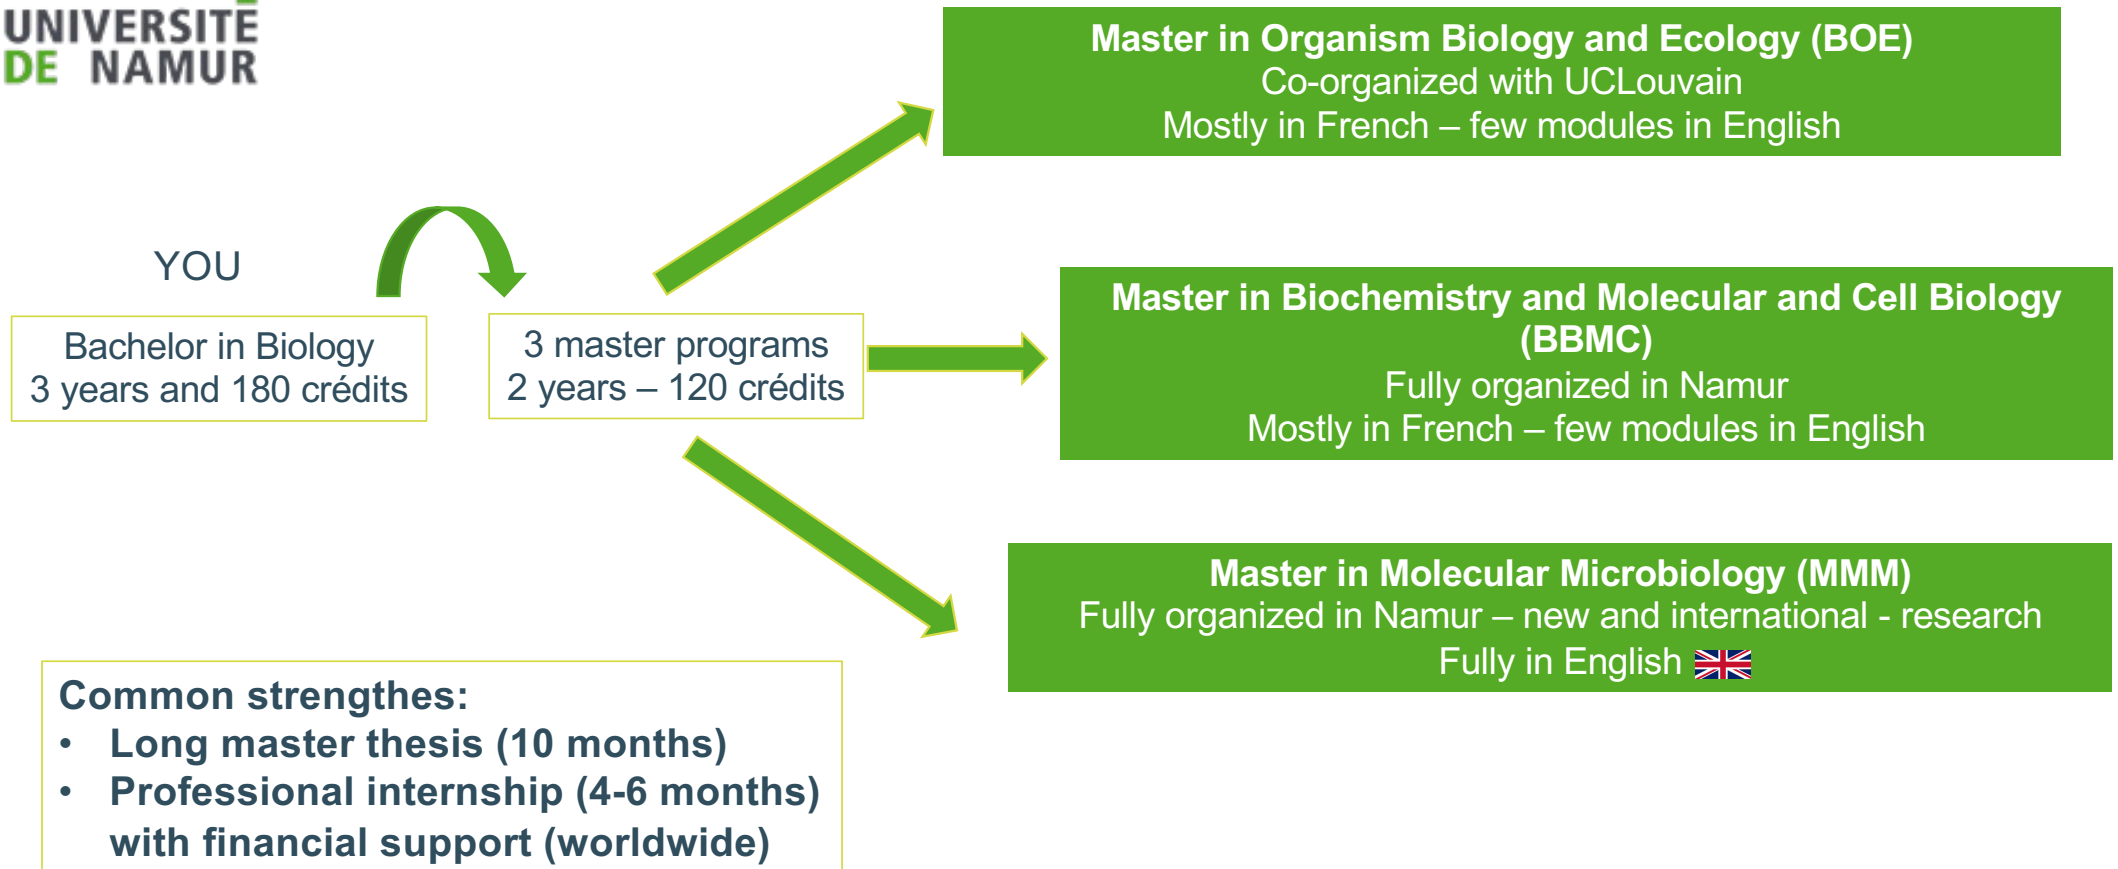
UNIVERSITÉ DE NAMUR

Master in Organism Biology and Ecology (BOE)
Co-organized with UCLouvain
Mostly in French – few modules in English

YOU

Bachelor in Biology
3 years and 180 crédits

3 master programs
2 years – 120 crédits

Master in Biochemistry and Molecular and Cell Biology (BBMC)
Fully organized in Namur
Mostly in French – few modules in English

Master in Molecular Microbiology (MMM)
Fully organized in Namur – new and international - research
Fully in English

Common strengthes:
• Long master thesis (10 months)
• Professional internship (4-6 months) with financial support (worldwide)